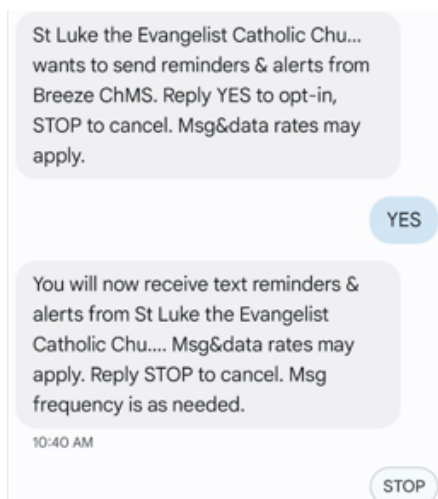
St Luke the Evangelist Catholic Chu... wants to send reminders & alerts from Breeze ChMS. Reply YES to opt-in, STOP to cancel. Msg&data rates may apply.

YES

You will now receive text reminders & alerts from St Luke the Evangelist Catholic Chu.... Msg&data rates may apply. Reply STOP to cancel. Msg frequency is as needed.

10:40 AM

STOP